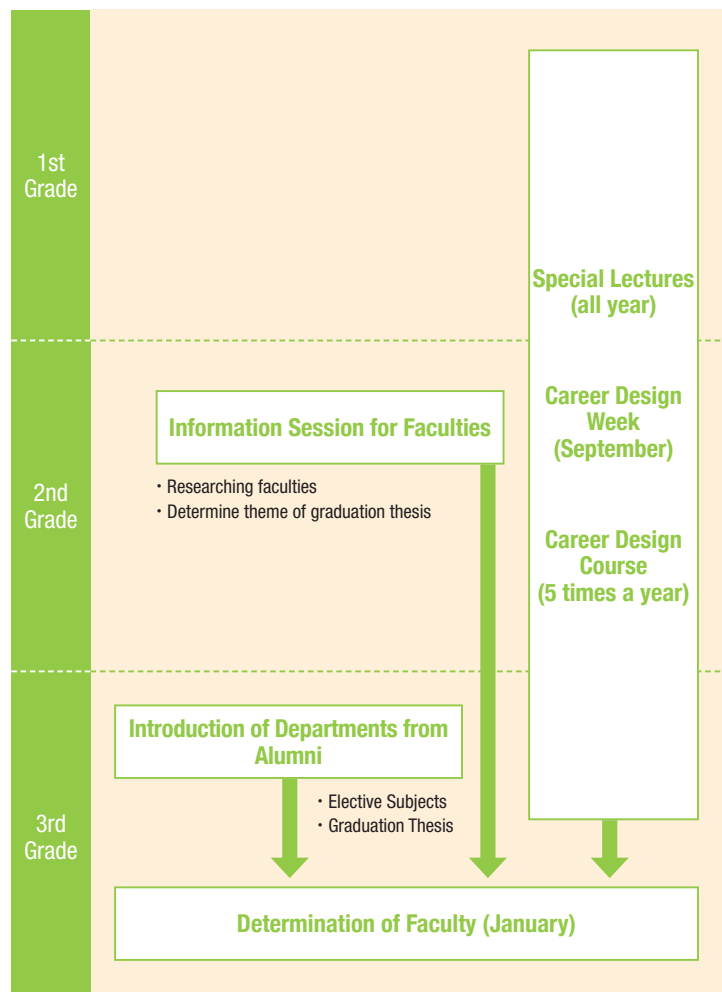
1st Grade

Special Lectures (all year)

2nd Grade

Information Session for Faculties

・Researching faculties
・Determine theme of graduation thesis

Career Design Week (September)

Career Design Course (5 times a year)

3rd Grade

Introduction of Departments from Alumni

・Elective Subjects
・Graduation Thesis

Determination of Faculty (January)